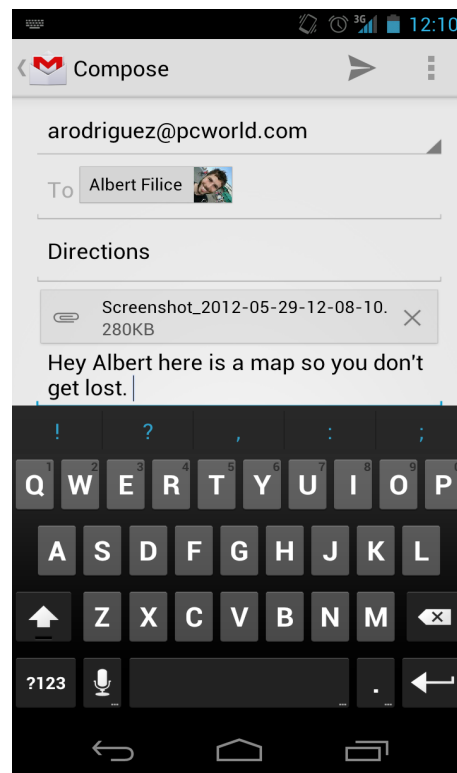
3G 12:10

Compose

arodriguez@pcworld.com

To Albert Filice

Directions

Screenshot_2012-05-29-12-08-10.
280KB

Hey Albert here is a map so you don't get lost.

! ? , : ;

Q W E R T Y U I O P
A S D F G H J K L
Z X C V B N M
?123 .